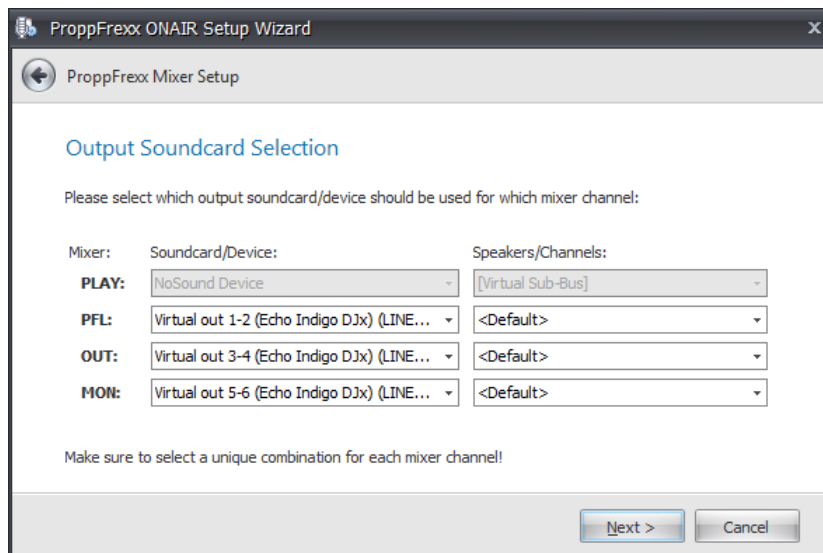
ProppFrexx ONAIR Setup Wizard

ProppFrexx Mixer Setup

Output Soundcard Selection

Please select which output soundcard/device should be used for which mixer channel:

| Mixer: | Soundcard/Device: | Speakers/Channels: |
|---|---|---|
| PLAY: | NoSound Device | [Virtual Sub-Bus] |
| PFL: | Virtual out 1-2 (Echo Indigo DJx) (LINE... | <Default> |
| OUT: | Virtual out 3-4 (Echo Indigo DJx) (LINE... | <Default> |
| MON: | Virtual out 5-6 (Echo Indigo DJx) (LINE... | <Default> |

Make sure to select a unique combination for each mixer channel!

Next >
Cancel